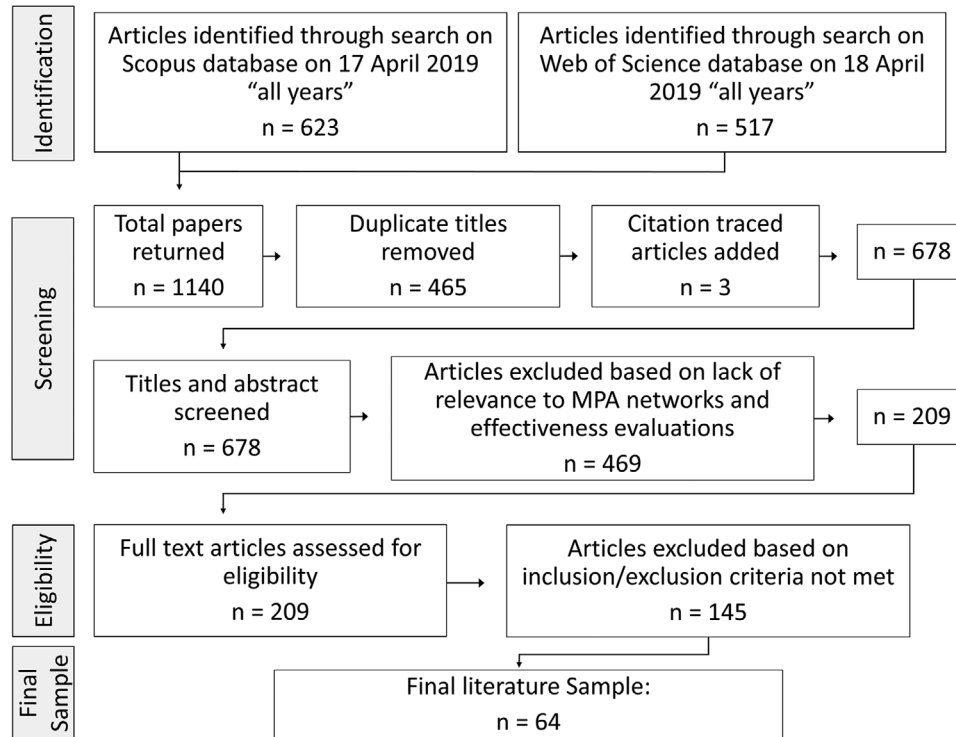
Identification

Articles identified through search on Scopus database on 17 April 2019 "all years"
n = 623

Articles identified through search on Web of Science database on 18 April 2019 "all years"
n = 517

Screening

Total papers returned
n = 1140

Duplicate titles removed
n = 465

Citation traced articles added
n = 3

n = 678

Titles and abstract screened
n = 678

Articles excluded based on lack of relevance to MPA networks and effectiveness evaluations
n = 469

n = 209

Eligibility

Full text articles assessed for eligibility
n = 209

Articles excluded based on inclusion/exclusion criteria not met
n = 145

Final Sample

Final literature Sample:
n = 64